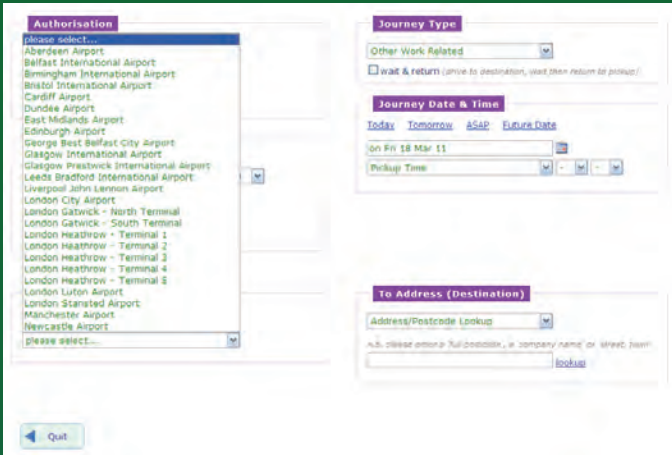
Authorisation

please select...
Aberdeen Airport
Belfast International Airport
Birmingham International Airport
Bristol International Airport
Cardiff Airport
Dundee Airport
East Midlands Airport
Edinburgh Airport
George Best Belfast City Airport
Glasgow International Airport
Glasgow Prestwick International Airport
Leeds Bradford International Airport
Liverpool John Lennon Airport
London City Airport
London Gatwick - North Terminal
London Gatwick - South Terminal
London Heathrow - Terminal 1
London Heathrow - Terminal 2
London Heathrow - Terminal 3
London Heathrow - Terminal 4
London Heathrow - Terminal 5
London Luton Airport
London Stansted Airport
Manchester Airport
Newcastle Airport

please select...

Journey Type

Other Work Related

wait & return (drive to destination, wait then return to pickup)

Journey Date & Time

Today Tomorrow ASAP Future Date

on Fri 18 Mar 11

Pickup Time

To Address (Destination)

Address/Postcode Lookup

n.b. please enter a 'full postcode', a 'company name' or 'street, town'

lookup

Quit